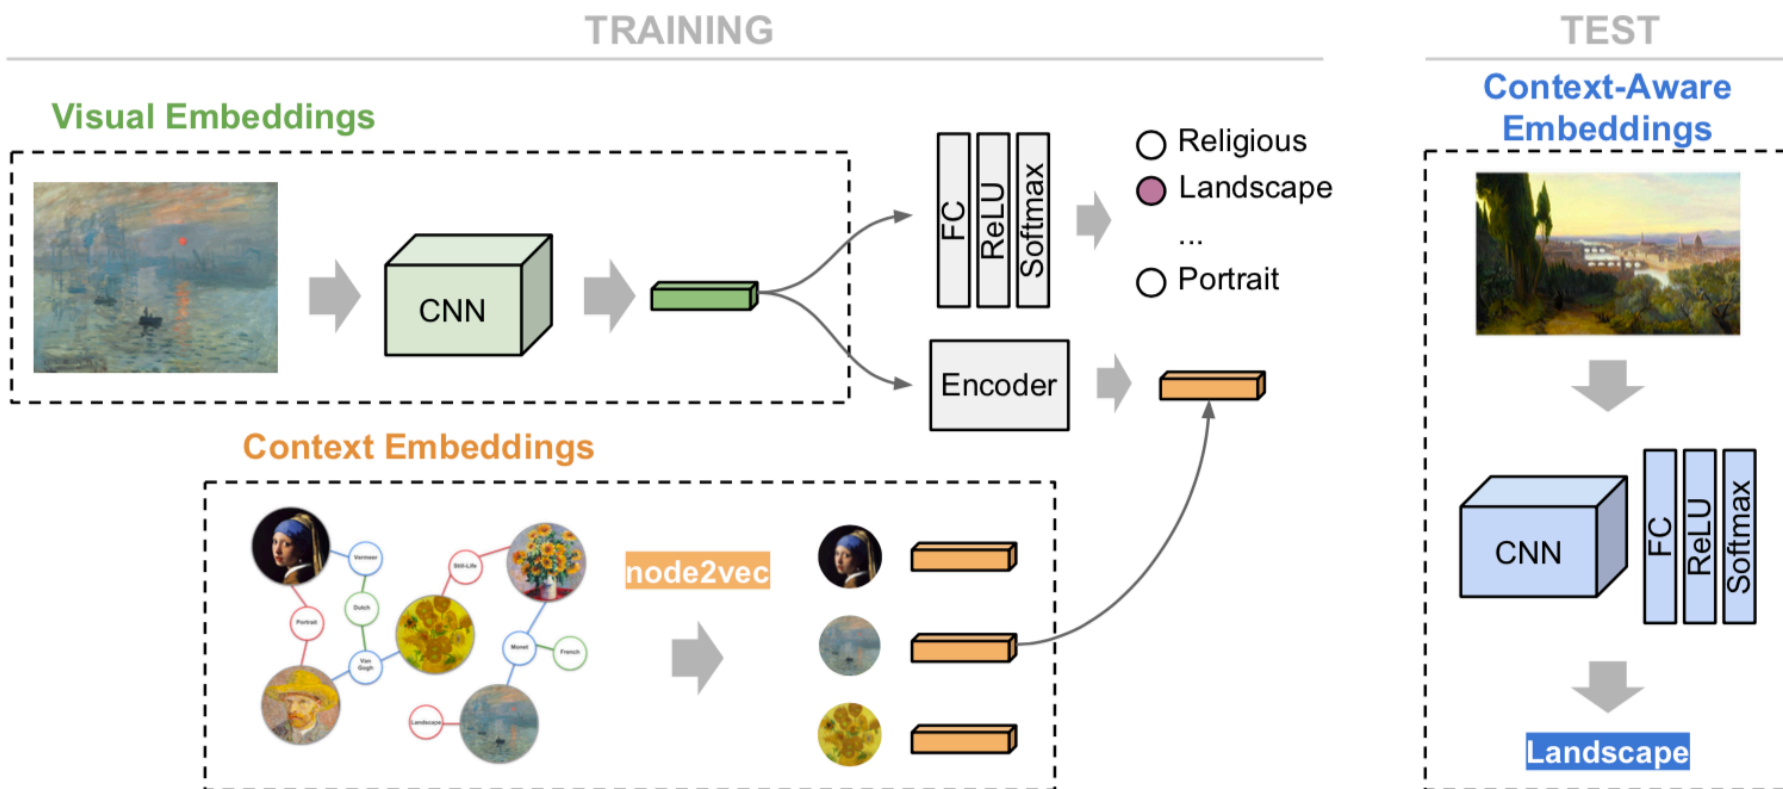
TRAINING

TEST

Visual Embeddings

CNN

FC
ReLU
Softmax

Religious
Landscape
...
Portrait

Encoder

Context Embeddings

Vermeer
Portrait
Dutch
Van Gogh
Still-Life
Monet
French
Landscape

node2vec

Context-Aware Embeddings

CNN

FC
ReLU
Softmax

Landscape